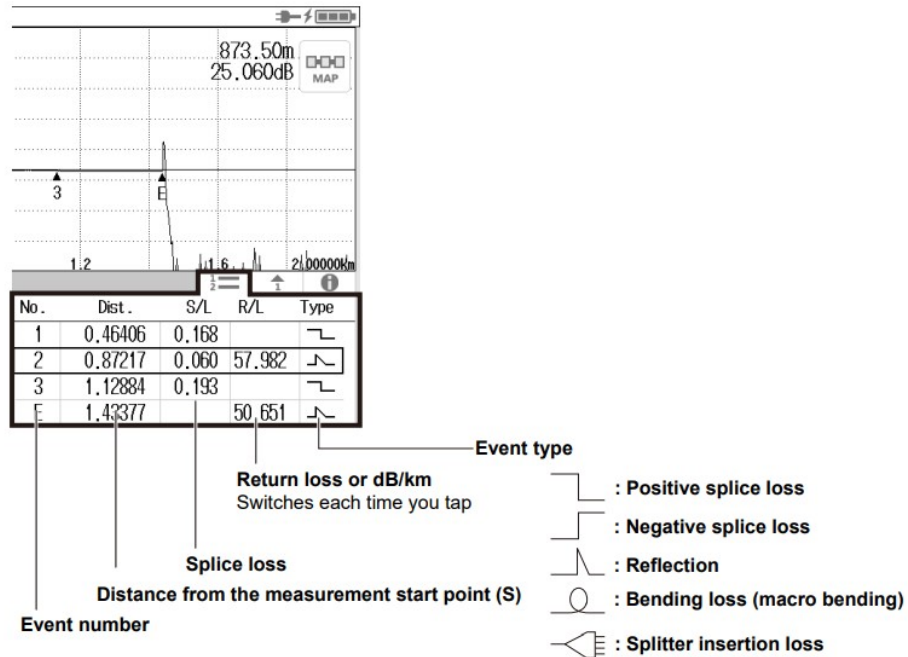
873.50m
25.060dB
MAP

3
E

1.2
1.6
2.00000Km

$\frac{1}{2}$
1

| No. | Dist. | S/L | R/L | Type |
|---|---|---|---|---|
| 1 | 0.46406 | 0.168 | | |
| 2 | 0.87217 | 0.060 | 57.982 | |
| 3 | 1.12884 | 0.193 | | |
| E | 1.43377 | | 50.651 | |

Event type

Return loss or dB/km
Switches each time you tap

: Positive splice loss
: Negative splice loss
: Reflection
: Bending loss (macro bending)
: Splitter insertion loss

Splice loss
Distance from the measurement start point (S)
Event number